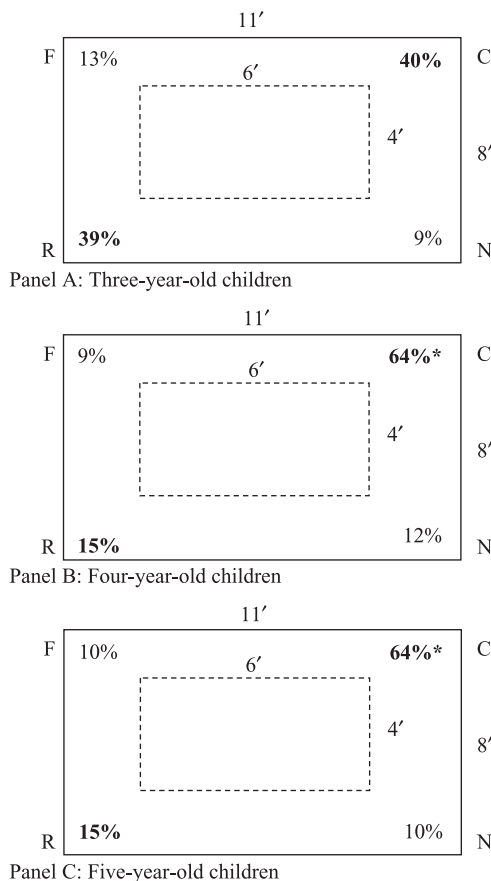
11′

F 13% 40% C

6′

4′

8′

R 39% 9% N

Panel A: Three-year-old children

11′

F 9% 64%* C

6′

4′

8′

R 15% 12% N

Panel B: Four-year-old children

11′

F 10% 64%* C

6′

4′

8′

R 15% 10% N

Panel C: Five-year-old children